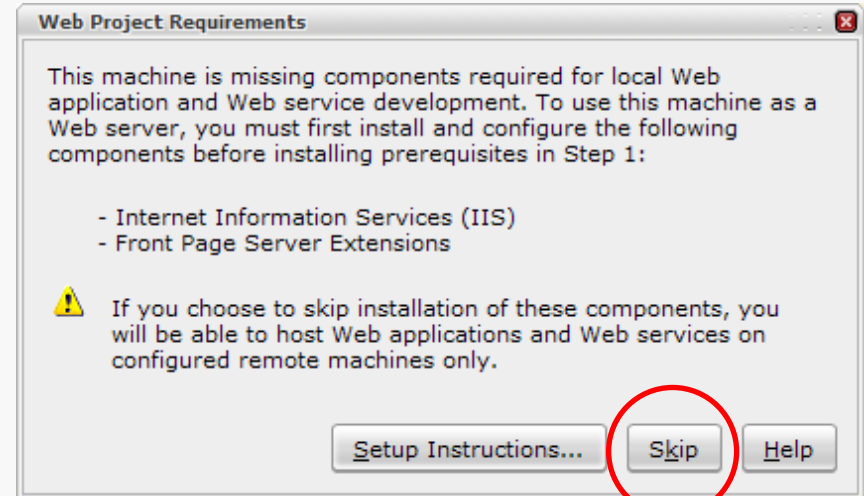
Web Project Requirements

This machine is missing components required for local Web application and Web service development. To use this machine as a Web server, you must first install and configure the following components before installing prerequisites in Step 1:

- Internet Information Services (IIS)
- Front Page Server Extensions

If you choose to skip installation of these components, you will be able to host Web applications and Web services on configured remote machines only.

Setup Instructions... Skip Help